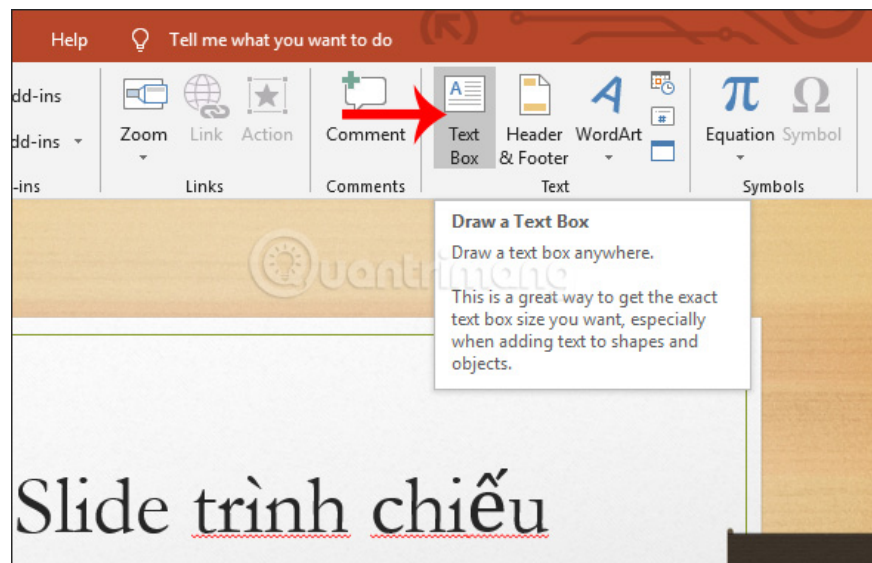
Help Tell me what you want to do

dd-ins
dd-ins
-ins

Zoom Link Action
Links

Comment
Comments

Text Box Header & Footer WordArt
Text

Equation Symbol
Symbols

Draw a Text Box
Draw a text box anywhere.

This is a great way to get the exact text box size you want, especially when adding text to shapes and objects.

Quantrimang

Slide trình chiếu